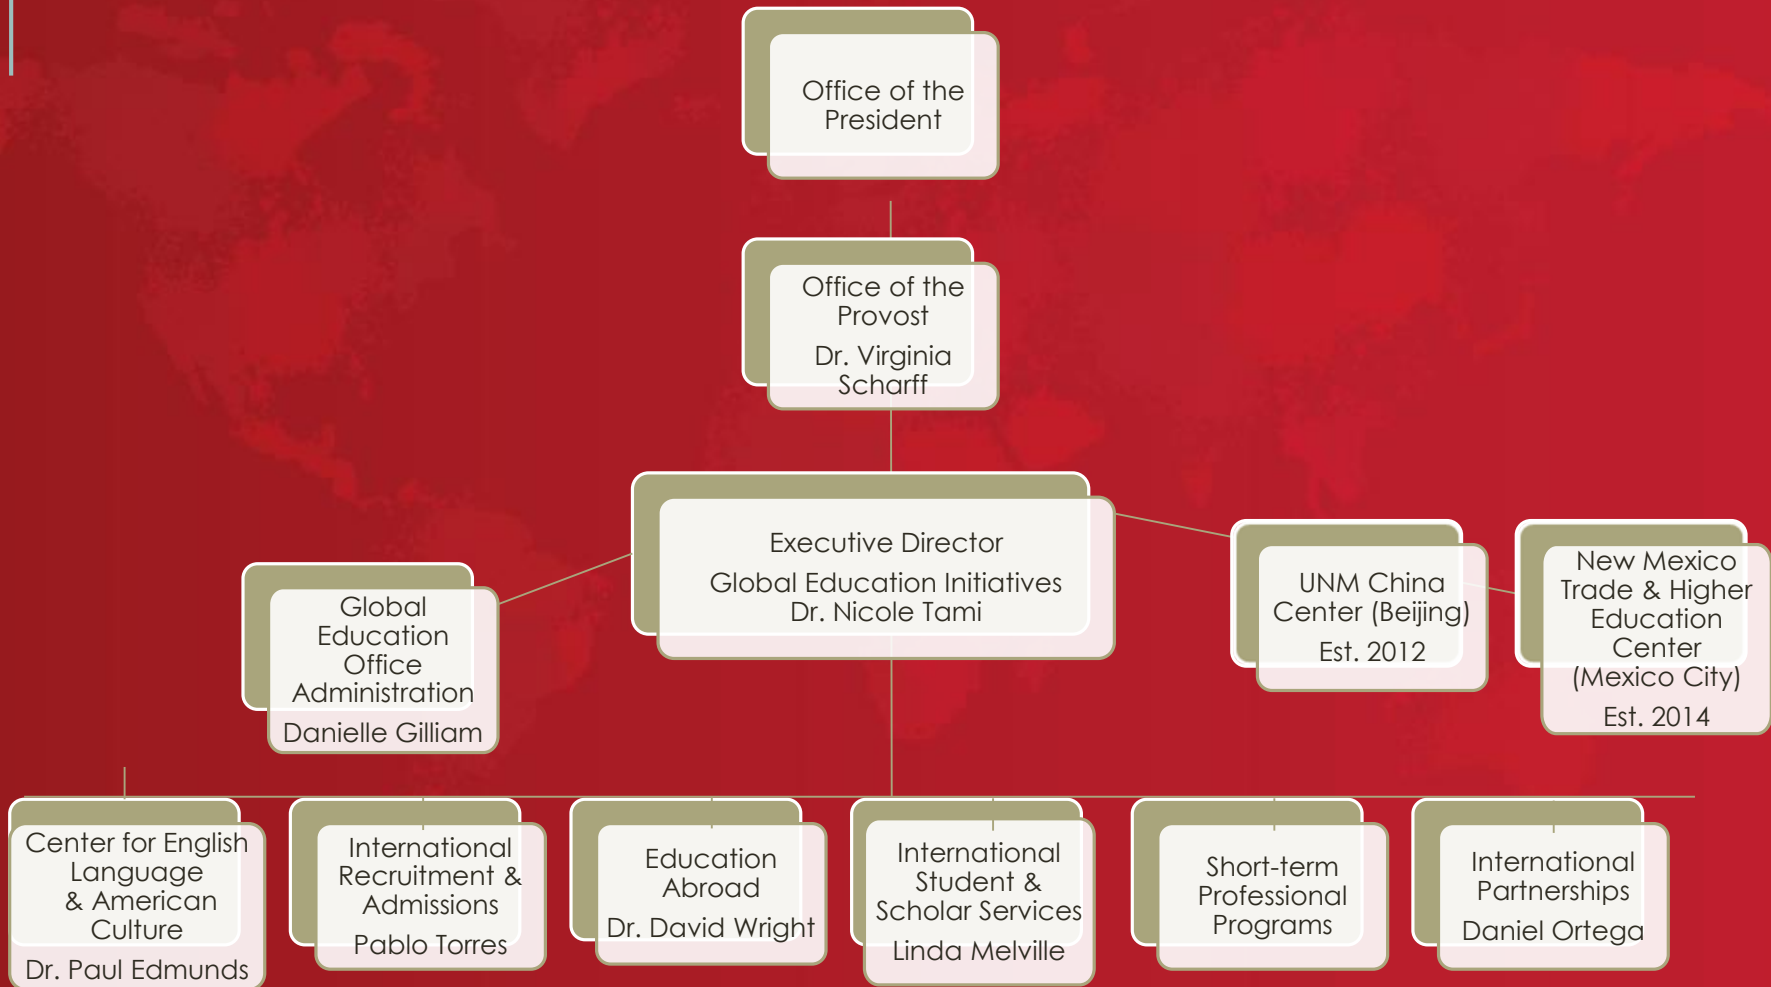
Office of the President

Office of the Provost
Dr. Virginia Scharff

Executive Director
Global Education Initiatives
Dr. Nicole Tami

Global Education Office Administration
Danielle Gilliam

UNM China Center (Beijing)
Est. 2012

New Mexico Trade & Higher Education Center (Mexico City)
Est. 2014

Center for English Language & American Culture
Dr. Paul Edmunds

International Recruitment & Admissions
Pablo Torres

Education Abroad
Dr. David Wright

International Student & Scholar Services
Linda Melville

Short-term Professional Programs

International Partnerships
Daniel Ortega